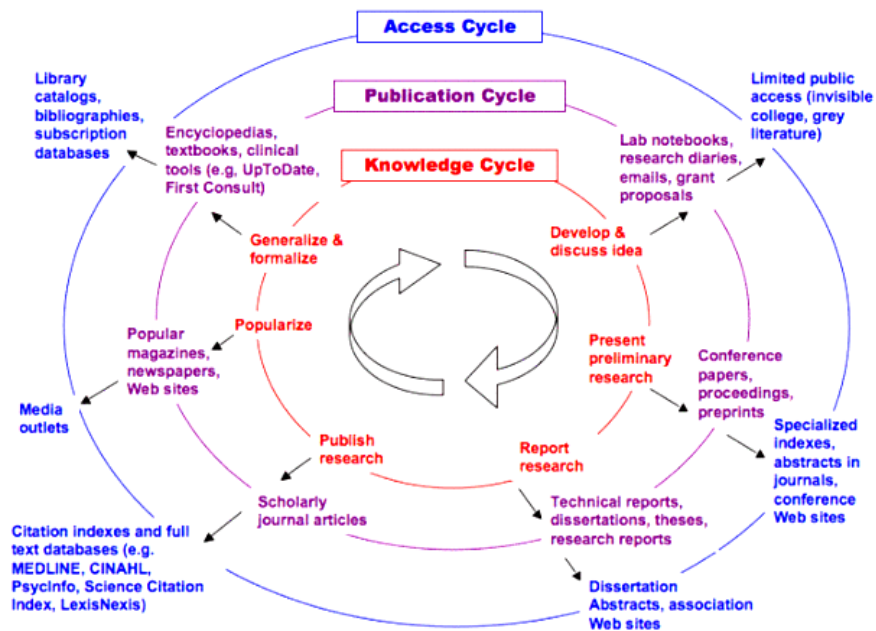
Access Cycle

Publication Cycle

Knowledge Cycle

Library catalogs, bibliographies, subscription databases

Encyclopedias, textbooks, clinical tools (e.g, UpToDate, First Consult)

Lab notebooks, research diaries, emails, grant proposals

Limited public access (invisible college, grey literature)

Generalize & formalize

Develop & discuss idea

Popularize

Popular magazines, newspapers, Web sites

Present preliminary research

Conference papers, proceedings, preprints

Media outlets

Specialized indexes, abstracts in journals, conference Web sites

Publish research

Report research

Scholarly journal articles

Technical reports, dissertations, theses, research reports

Citation indexes and full text databases (e.g. MEDLINE, CINAHL, PsycInfo, Science Citation Index, LexisNexis)

Dissertation Abstracts, association Web sites